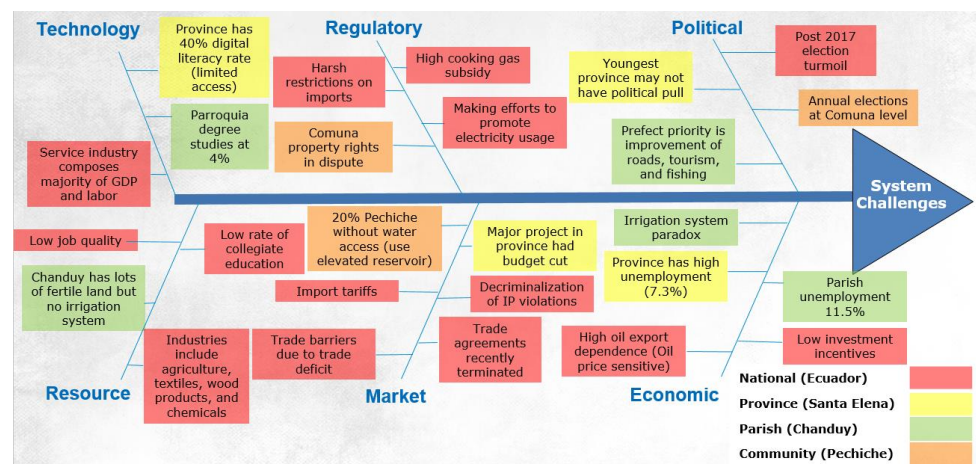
Technology

Province has 40% digital literacy rate (limited access)

Parroquia degree studies at 4%

Service industry composes majority of GDP and labor

Regulatory

Harsh restrictions on imports

High cooking gas subsidy

Making efforts to promote electricity usage

Comuna property rights in dispute

Political

Post 2017 election turmoil

Youngest province may not have political pull

Annual elections at Comuna level

Prefect priority is improvement of roads, tourism, and fishing

System Challenges

Low job quality

Low rate of collegiate education

20% Pechiche without water access (use elevated reservoir)

Major project in province had budget cut

Irrigation system paradox

Chanduy has lots of fertile land but no irrigation system

Import tariffs

Decriminalization of IP violations

Province has high unemployment (7.3%)

Parish unemployment 11.5%

Industries include agriculture, textiles, wood products, and chemicals

Trade barriers due to trade deficit

Trade agreements recently terminated

High oil export dependence (Oil price sensitive)

Low investment incentives

Resource

Market

Economic

National (Ecuador)

Province (Santa Elena)

Parish (Chanduy)

Community (Pechiche)